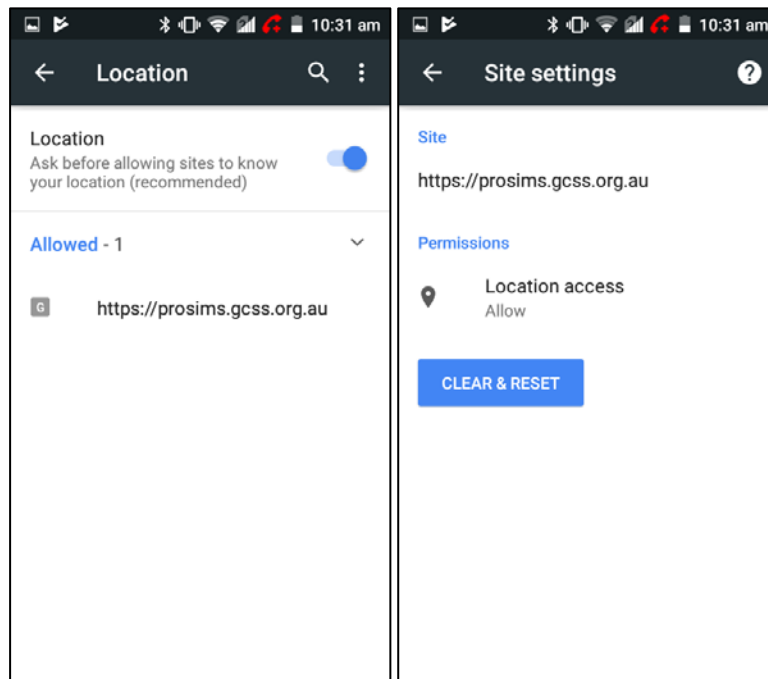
10:31 am

Location

Location
Ask before allowing sites to know your location (recommended)

Allowed - 1

G https://prosims.gcss.org.au

10:31 am

Site settings

Site
https://prosims.gcss.org.au

Permissions
Location access
Allow

CLEAR & RESET